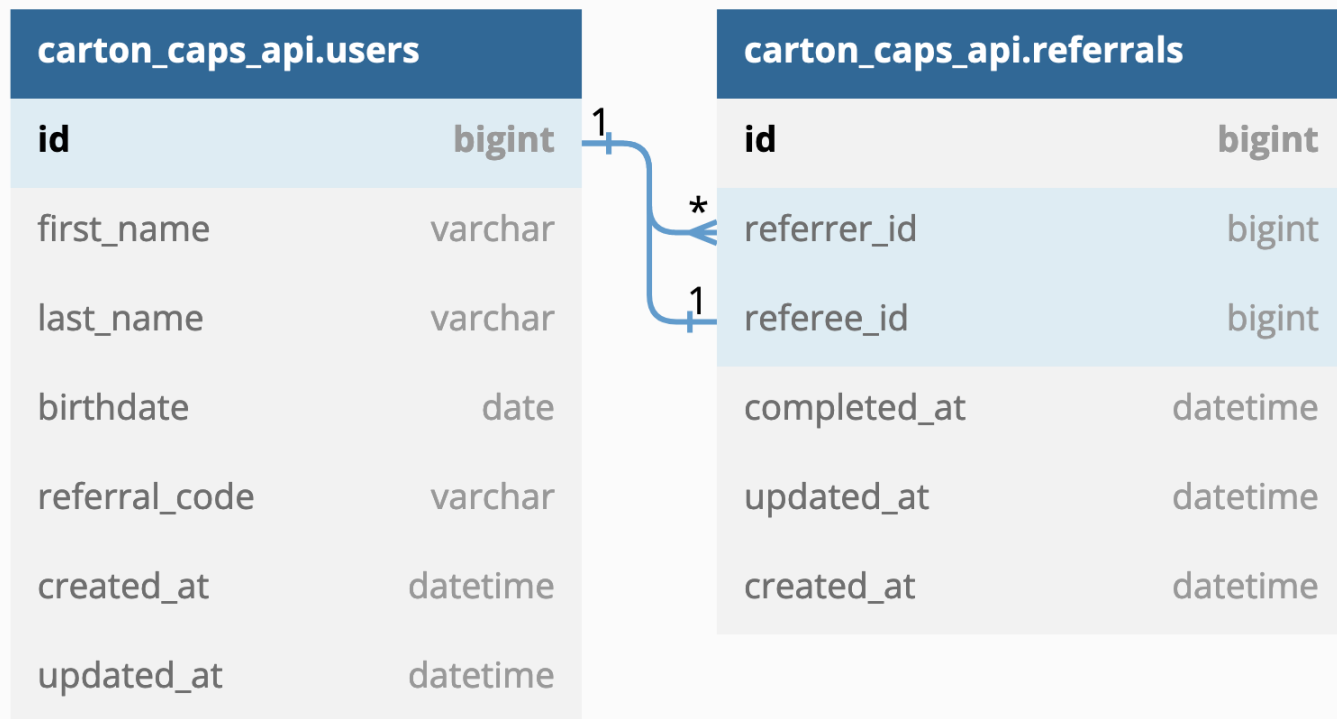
| carton_caps_api.users | |
|---|---|
| id | bigint |
| first_name | varchar |
| last_name | varchar |
| birthdate | date |
| referral_code | varchar |
| created_at | datetime |
| updated_at | datetime |

1

*

1

| carton_caps_api.referrals | |
|---|---|
| id | bigint |
| referrer_id | bigint |
| referee_id | bigint |
| completed_at | datetime |
| updated_at | datetime |
| created_at | datetime |